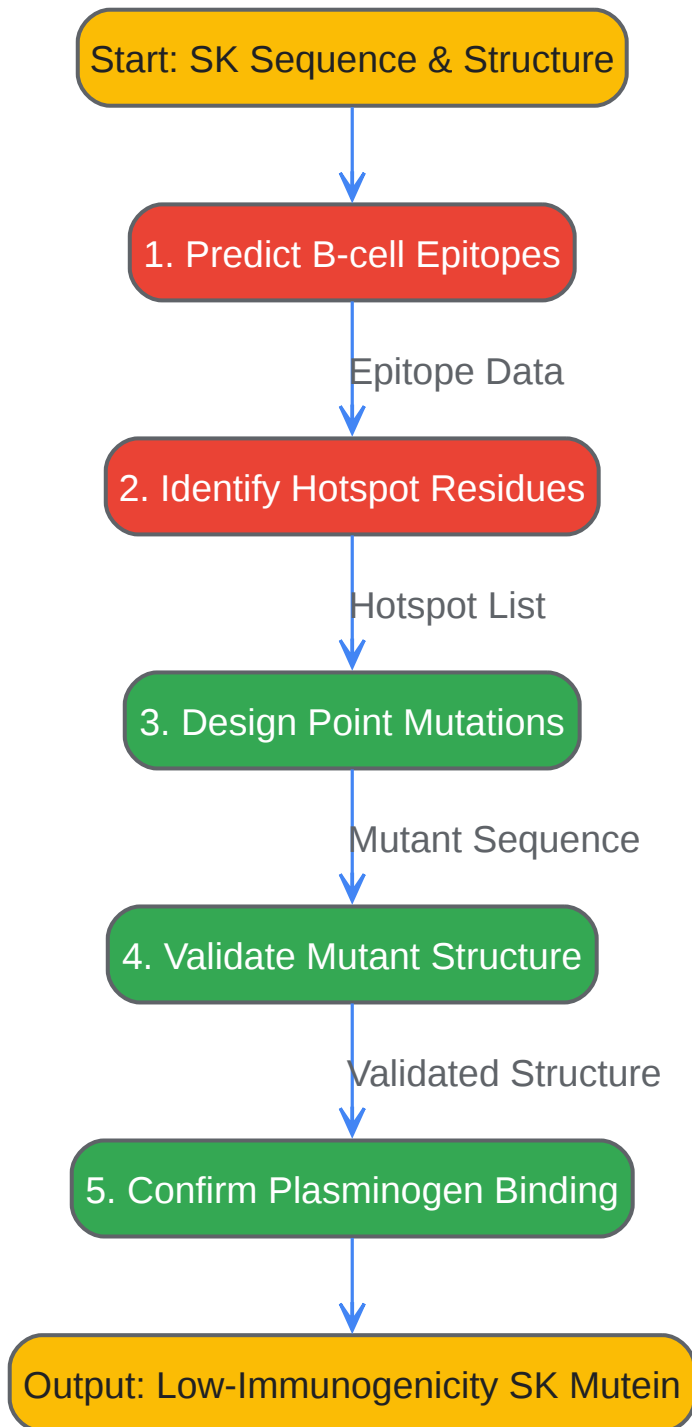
Start: SK Sequence & Structure

1. Predict B-cell Epitopes

Epitope Data

2. Identify Hotspot Residues

Hotspot List

3. Design Point Mutations

Mutant Sequence

4. Validate Mutant Structure

Validated Structure

5. Confirm Plasminogen Binding

Output: Low-Immunogenicity SK Mutein